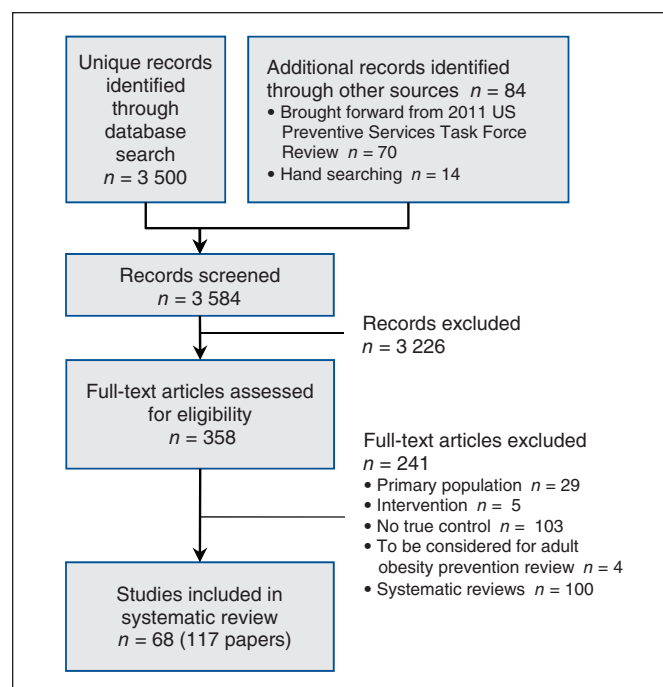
Unique records identified through database search
$n = 3\,500$

Additional records identified through other sources $n = 84$
• Brought forward from 2011 US Preventive Services Task Force Review $n = 70$
• Hand searching $n = 14$

Records screened
$n = 3\,584$

Records excluded
$n = 3\,226$

Full-text articles assessed for eligibility
$n = 358$

Full-text articles excluded
$n = 241$
• Primary population $n = 29$
• Intervention $n = 5$
• No true control $n = 103$
• To be considered for adult obesity prevention review $n = 4$
• Systematic reviews $n = 100$

Studies included in systematic review
$n = 68$ (117 papers)